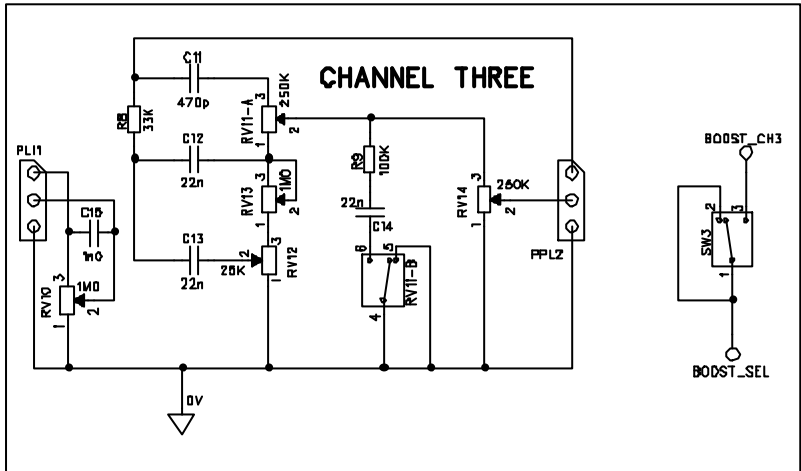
CHANNEL THREE

C11
470p
R8
33K
RV11-A
3
250K
2
1
C12
22n
R9
100K
RV13
3
1M0
2
1
22n
C14
RV14
3
250K
2
1
PL11
C15
1n0
C13
22n
2
25K
3
RV12
1
6
5
RV11-B
4
PPL2
RV10
3
1M0
2
1
0V
BOOST_CH3
2
3
SW3
1
BOOST_SEL